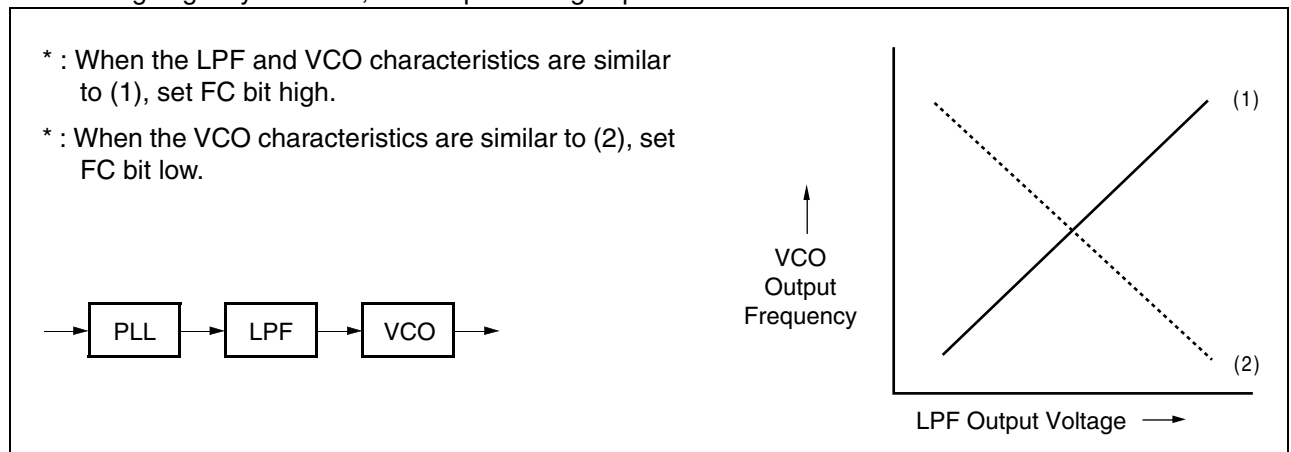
* : When the LPF and VCO characteristics are similar to (1), set FC bit high.

* : When the VCO characteristics are similar to (2), set FC bit low.

PLL

LPF

VCO

VCO Output Frequency

(1)

(2)

LPF Output Voltage